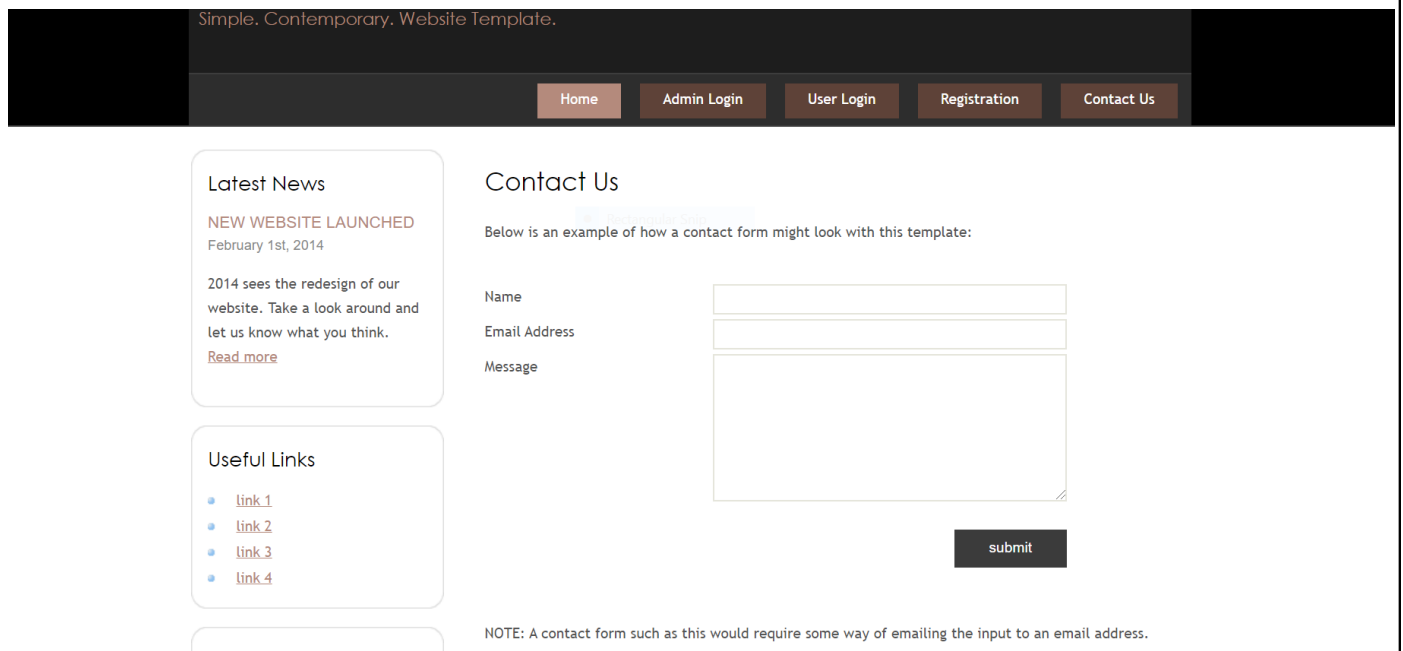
Simple. Contemporary. Website Template.

Home
Admin Login
User Login
Registration
Contact Us

Latest News

NEW WEBSITE LAUNCHED
February 1st, 2014

2014 sees the redesign of our website. Take a look around and let us know what you think.
Read more

Useful Links

- link 1
- link 2
- link 3
- link 4

Contact Us

Below is an example of how a contact form might look with this template:

Name
Email Address
Message

submit

NOTE: A contact form such as this would require some way of emailing the input to an email address.